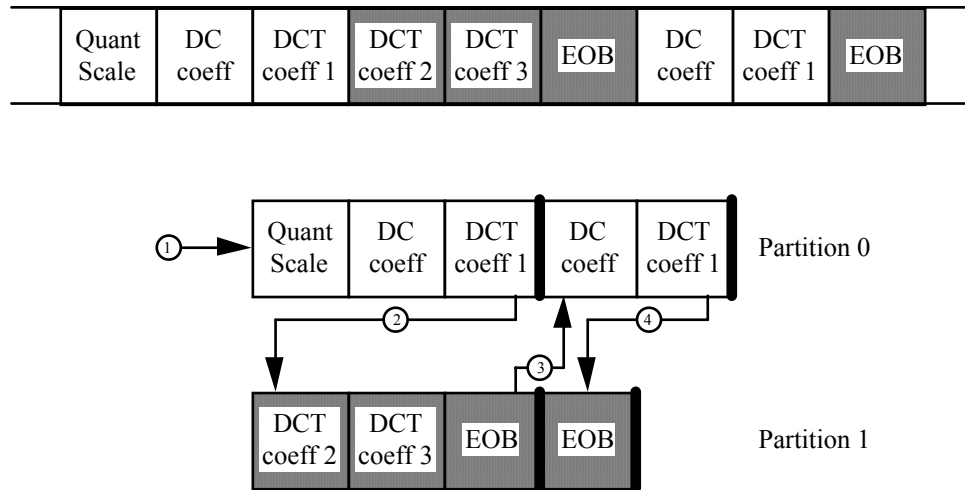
Quant Scale
DC coeff
DCT coeff 1
DCT coeff 2
DCT coeff 3
EOB
DC coeff
DCT coeff 1
EOB

1
Quant Scale
DC coeff
DCT coeff 1
DC coeff
DCT coeff 1
Partition 0
2
3
4
DCT coeff 2
DCT coeff 3
EOB
EOB
Partition 1